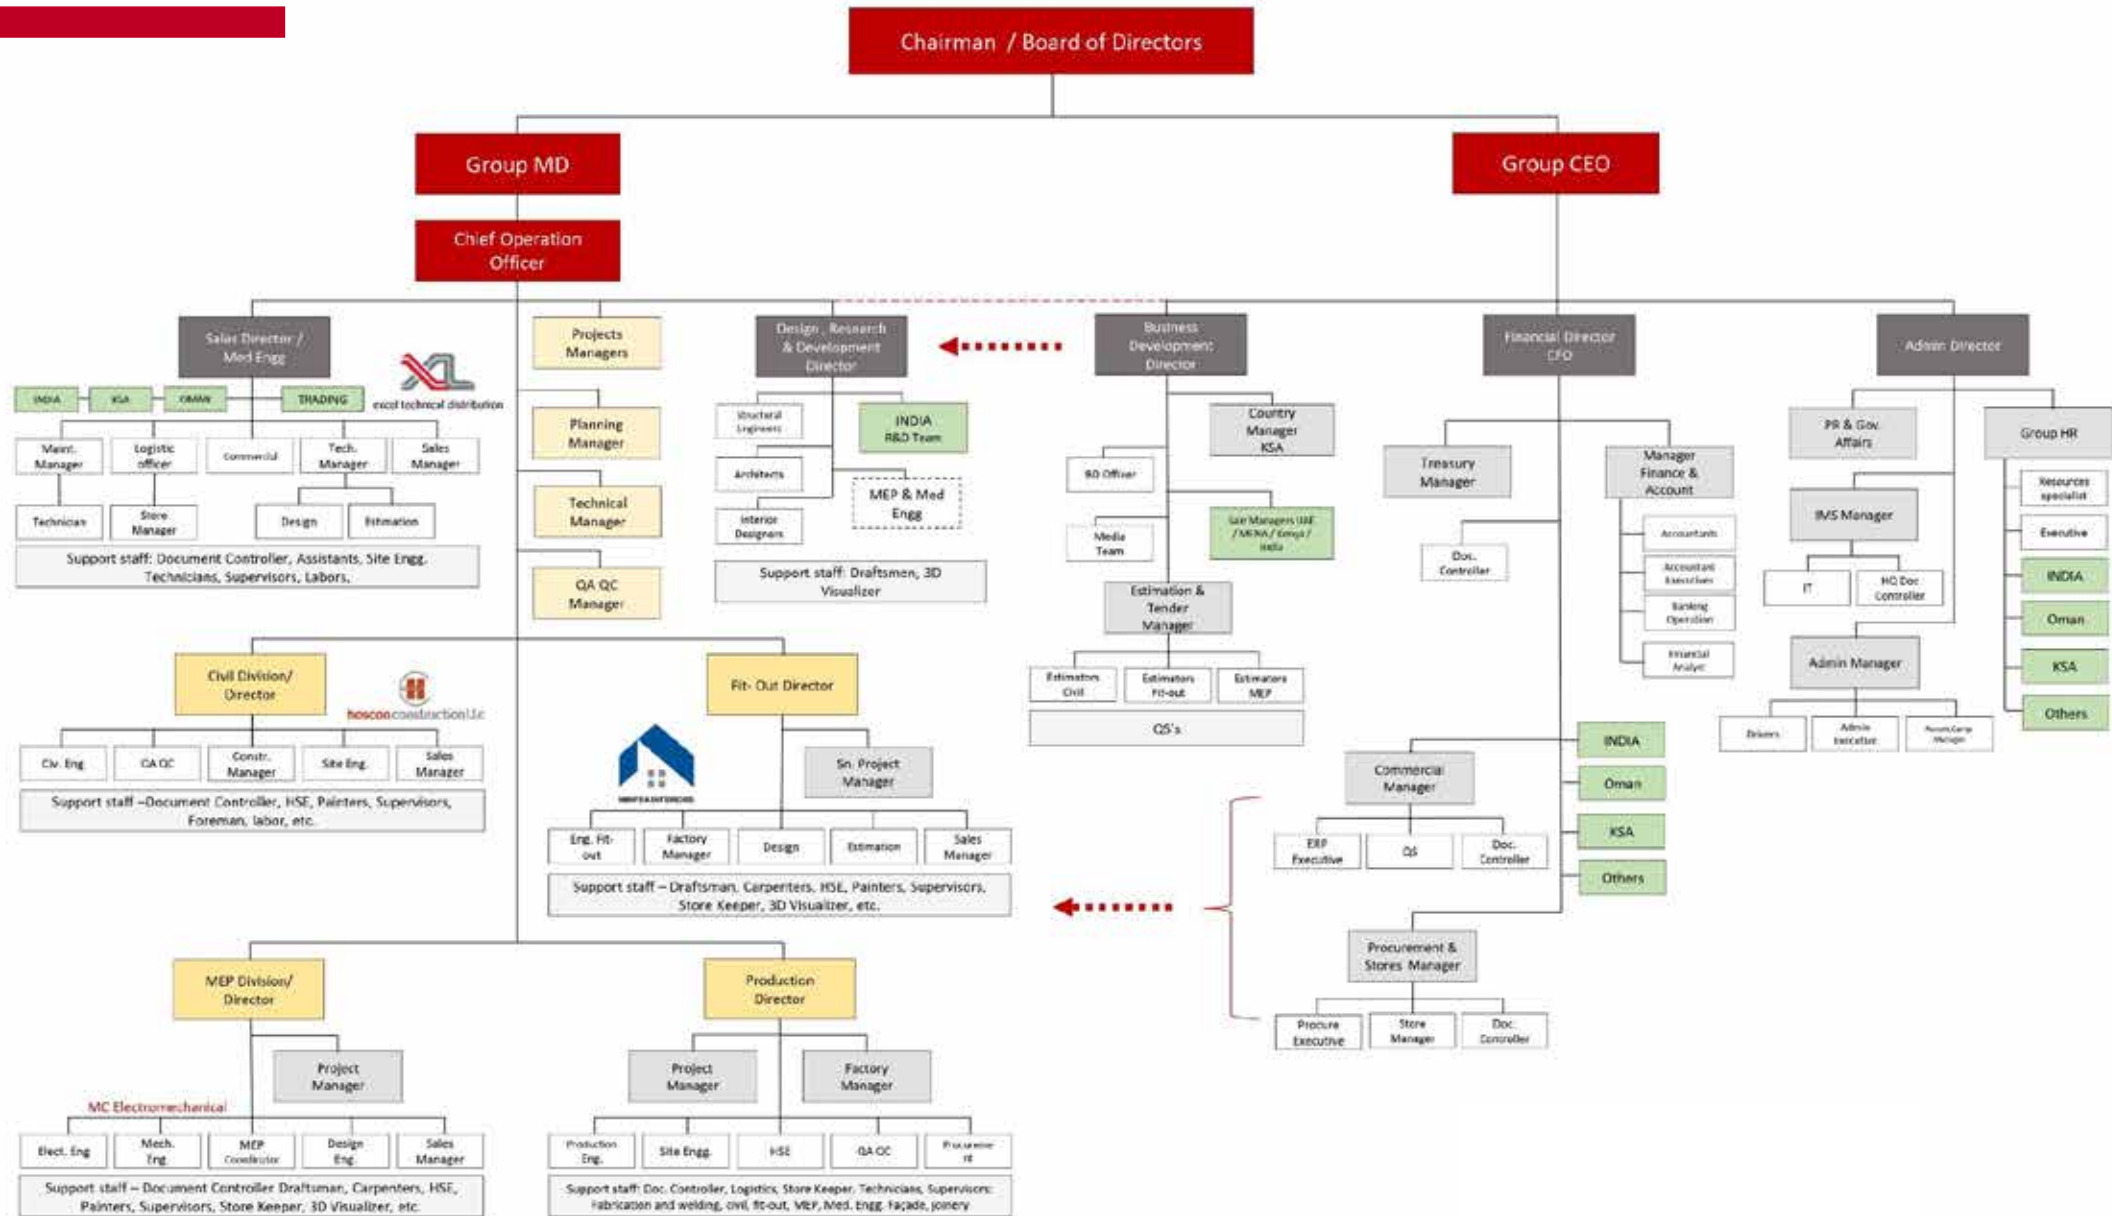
Chairman / Board of Directors

Group MD

Group CEO

Chief Operation Officer

Sales Director / Med Engg

excel technical distribution

INDIA KSA OMAN TRADING

Maint. Manager
Logistic officer
Commercial
Tech. Manager
Sales Manager
Technician
Store Manager
Design
Estimation

Support staff: Document Controller, Assistants, Site Engg. Technicians, Supervisors, Labors.

Projects Managers
Planning Manager
Technical Manager
QA QC Manager

Design , Research & Development Director

Structural Engineers
INDIA R&D Team
Architects
MEP & Med Engg
Interior Designers

Support staff: Draftsmen, 3D Visualizer

Business Development Director

Country Manager KSA
BD Officer
Media Team
Sale Managers UAE / MENA / Kenya / India
Estimation & Tender Manager
Estimators Civil
Estimators Fit-out
Estimators MEP
QS's

Financial Director CFO

Treasury Manager
Manager Finance & Account
Doc. Controller
Accountants
Accountant Executives
Banking Operation
Financial Analyst

Admin Director

PR & Gov. Affairs
Group HR
IMS Manager
IT
HQ Doc Controller
Admin Manager
Drivers
Admin Executive
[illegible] Manager
Resources specialist
Executive
INDIA
Oman
KSA
Others

Civil Division/ Director

hoscon construction llc

Civ. Eng
QA QC
Constr. Manager
Site Eng.
Sales Manager

Support staff –Document Controller, HSE, Painters, Supervisors, Foreman, labor, etc.

Fit- Out Director

Sn. Project Manager
Eng. Fit-out
Factory Manager
Design
Estimation
Sales Manager

Support staff – Draftsman, Carpenters, HSE, Painters, Supervisors, Store Keeper, 3D Visualizer, etc.

INDIA
Oman
KSA
Others

Commercial Manager
ERP Executive
QS
Doc. Controller

Procurement & Stores Manager
Procure Executive
Store Manager
Doc. Controller

MEP Division/ Director

Project Manager

MC Electromechanical

Elect. Eng
Mech. Eng
MEP Coordinator
Design Eng
Sales Manager

Support staff – Document Controller Draftsman, Carpenters, HSE, Painters, Supervisors, Store Keeper, 3D Visualizer, etc.

Production Director

Project Manager
Factory Manager
Production Eng.
Site Engg.
HSE
QA QC
Procurement

Support staff: Doc. Controller, Logistics, Store Keeper, Technicians, Supervisors: Fabrication and welding, civil, fit-out, MEP, Med. Engg. Façade, Joinery